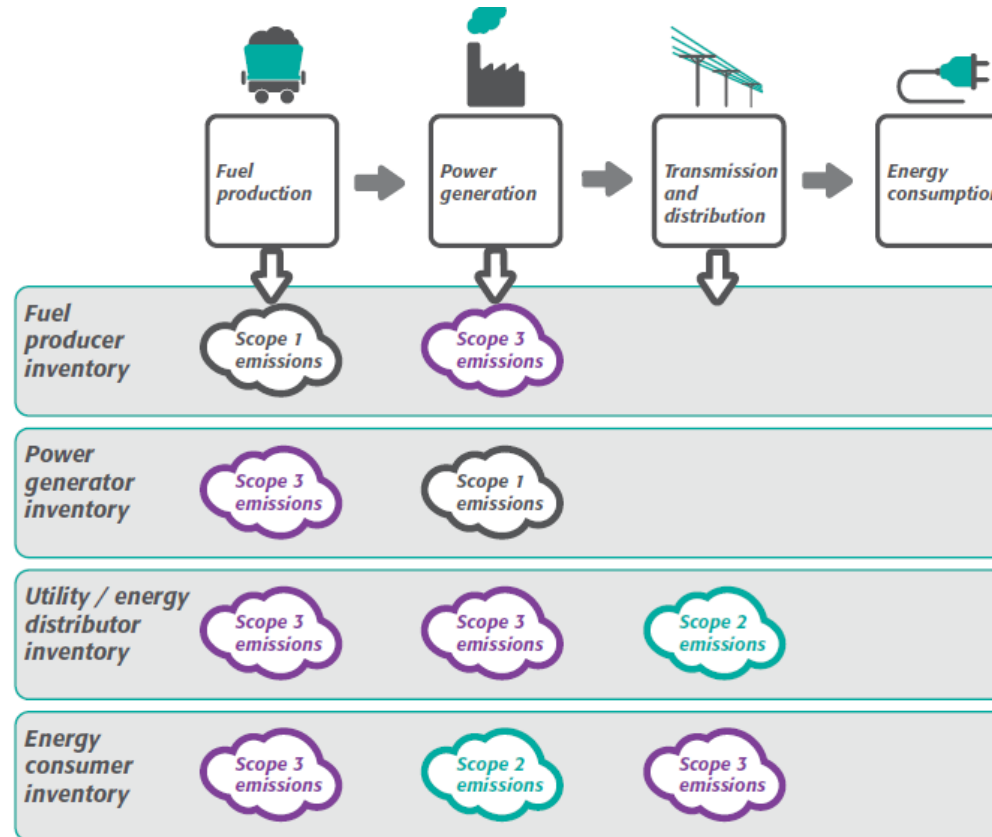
Fuel production

Power generation

Transmission and distribution

Energy consumptio

Fuel producer inventory

Scope 1 emissions

Scope 3 emissions

Power generator inventory

Scope 3 emissions

Scope 1 emissions

Utility / energy distributor inventory

Scope 3 emissions

Scope 3 emissions

Scope 2 emissions

Energy consumer inventory

Scope 3 emissions

Scope 2 emissions

Scope 3 emissions